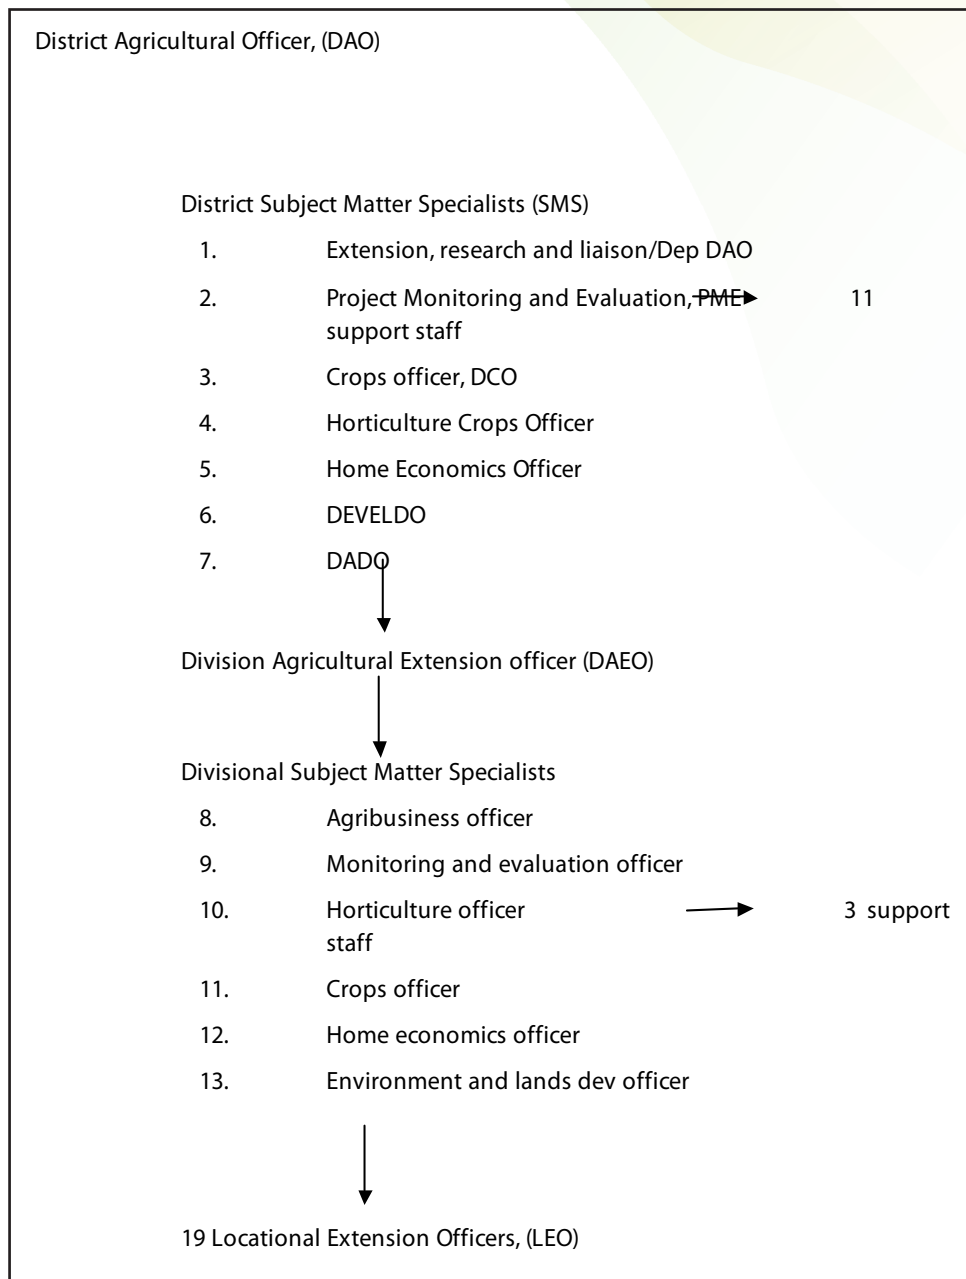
District Agricultural Officer, (DAO)

District Subject Matter Specialists (SMS)

1. Extension, research and liaison/Dep DAO
2. Project Monitoring and Evaluation, PME 11 support staff
3. Crops officer, DCO
4. Horticulture Crops Officer
5. Home Economics Officer
6. DEVELDO
7. DADO

Division Agricultural Extension officer (DAEO)

Divisional Subject Matter Specialists

8. Agribusiness officer
9. Monitoring and evaluation officer
10. Horticulture officer 3 support staff
11. Crops officer
12. Home economics officer
13. Environment and lands dev officer

19 Locational Extension Officers, (LEO)